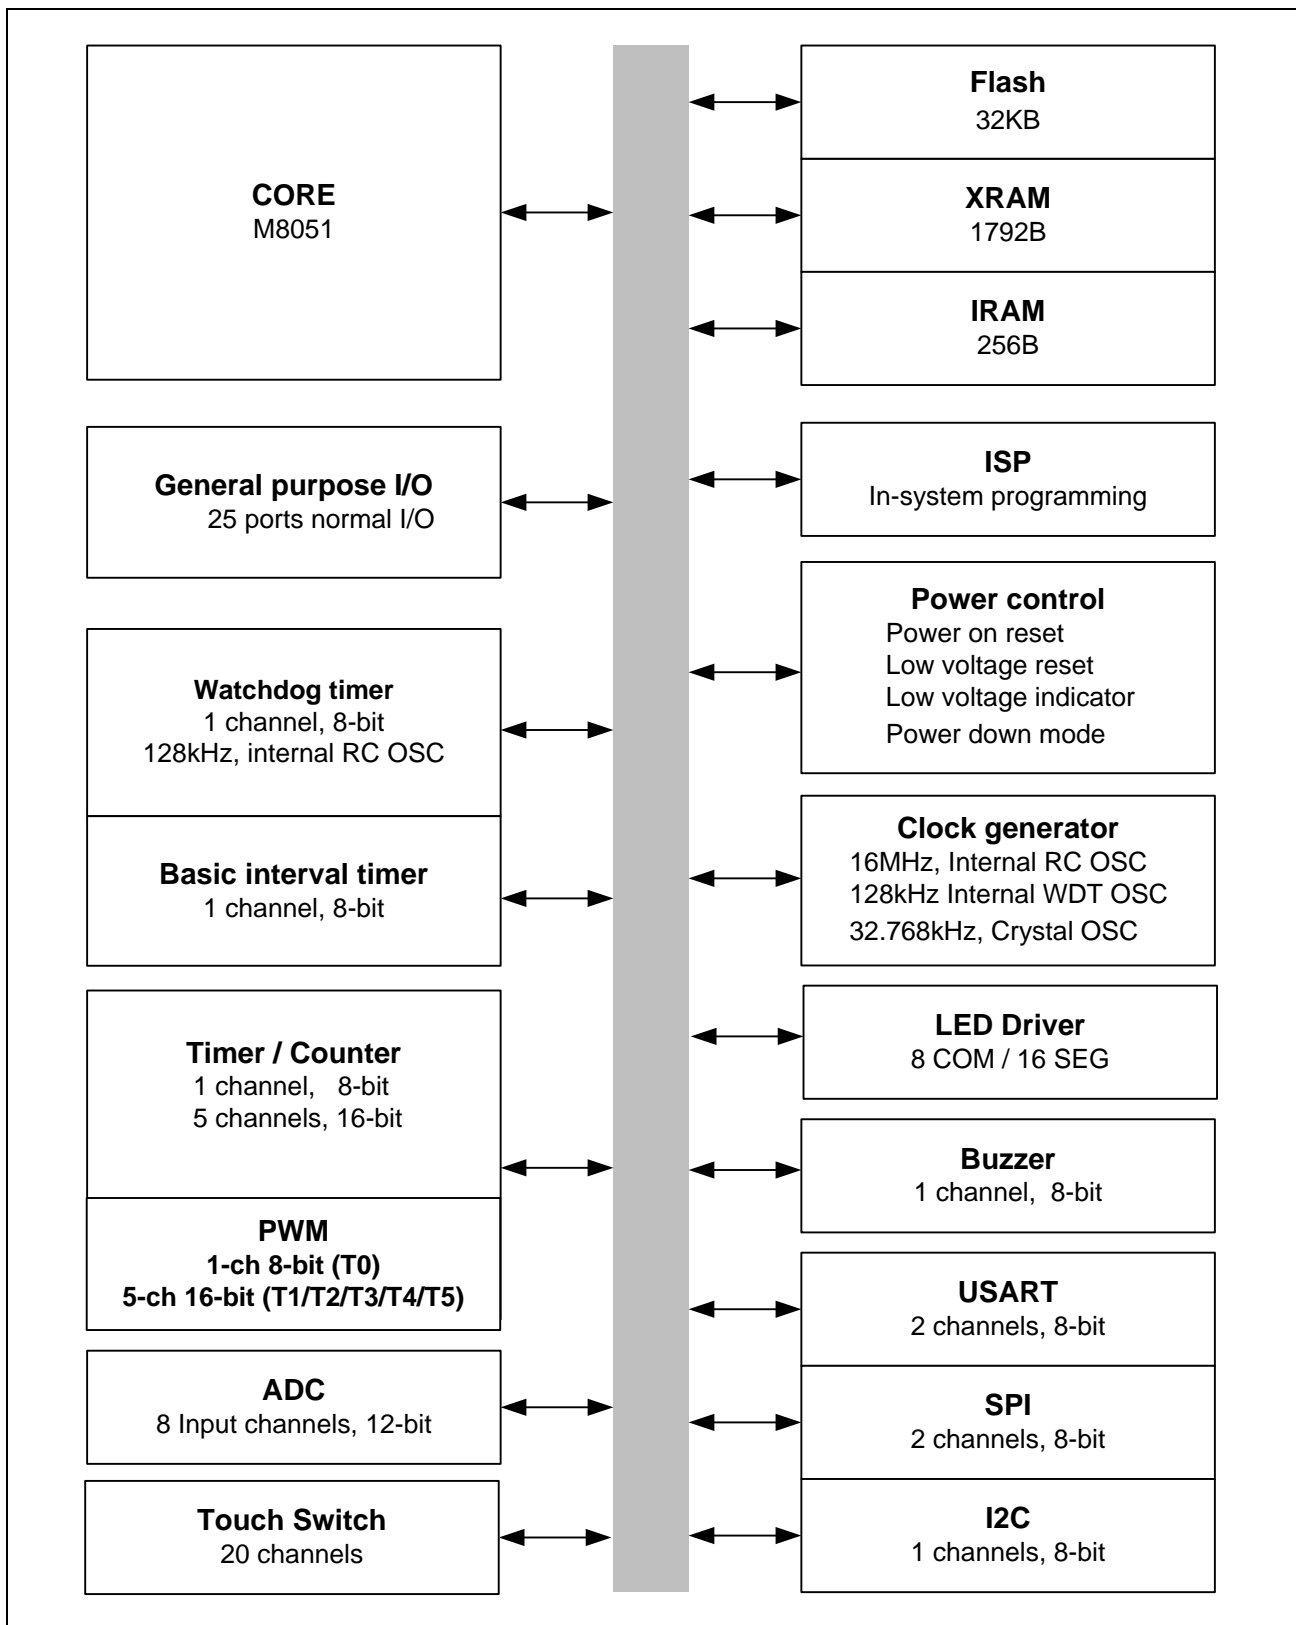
CORE
M8051

Flash
32KB

XRAM
1792B

IRAM
256B

General purpose I/O
25 ports normal I/O

ISP
In-system programming

Power control
Power on reset
Low voltage reset
Low voltage indicator
Power down mode

Watchdog timer
1 channel, 8-bit
128kHz, internal RC OSC

Basic interval timer
1 channel, 8-bit

Clock generator
16MHz, Internal RC OSC
128kHz Internal WDT OSC
32.768kHz, Crystal OSC

Timer / Counter
1 channel, 8-bit
5 channels, 16-bit

LED Driver
8 COM / 16 SEG

Buzzer
1 channel, 8-bit

PWM
1-ch 8-bit (T0)
5-ch 16-bit (T1/T2/T3/T4/T5)

USART
2 channels, 8-bit

ADC
8 Input channels, 12-bit

SPI
2 channels, 8-bit

Touch Switch
20 channels

I2C
1 channels, 8-bit